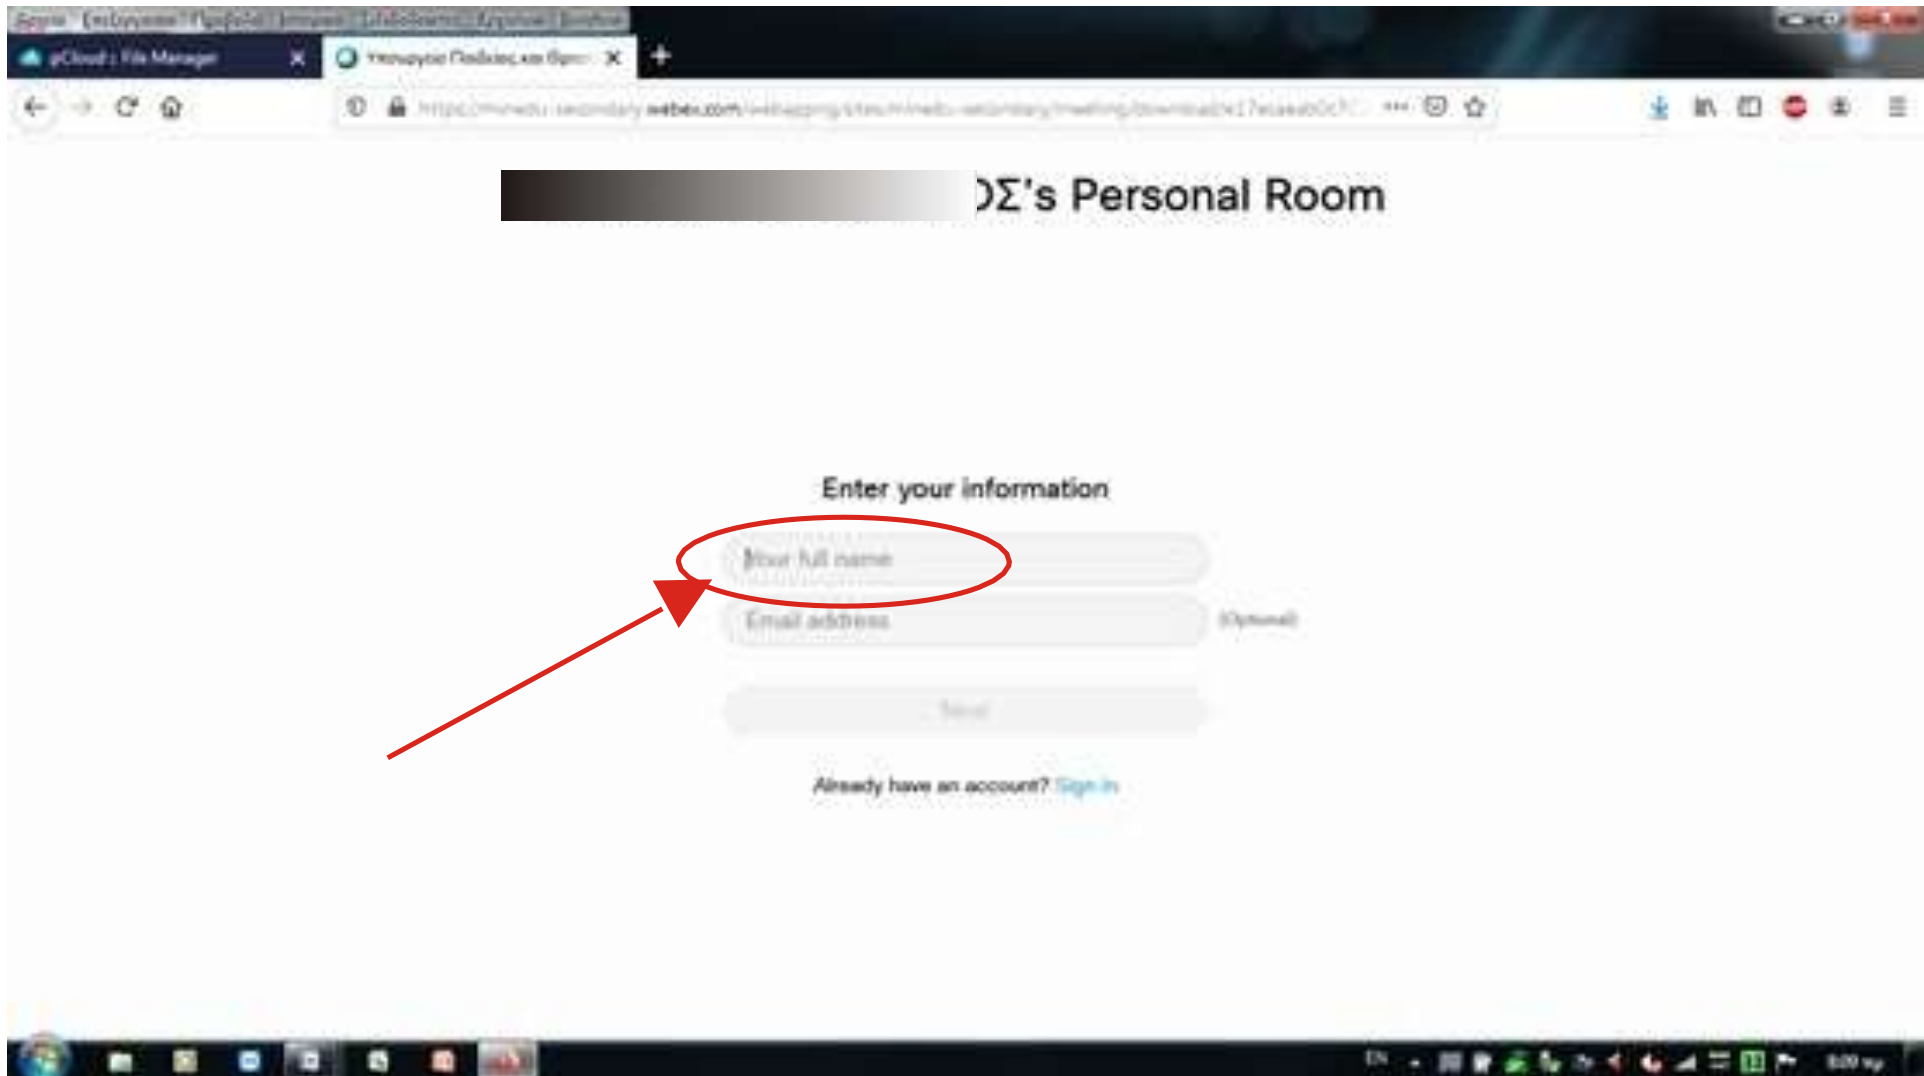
pCloud : File Manager
Υπουργείο Παιδείας και Θρησ

https://minedu-secondary.webex.com/webappng/sites/minedu-secondary/meeting/download/

ΟΣ's Personal Room

Enter your information

Your full name

Email address (Optional)

Next

Already have an account? Sign in

EN